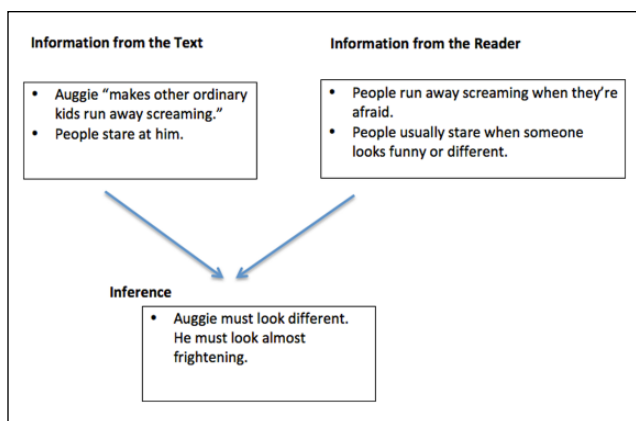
Information from the Text

- Auggie "makes other ordinary kids run away screaming."
- People stare at him.

Information from the Reader

- People run away screaming when they're afraid.
- People usually stare when someone looks funny or different.

Inference

- Auggie must look different. He must look almost frightening.